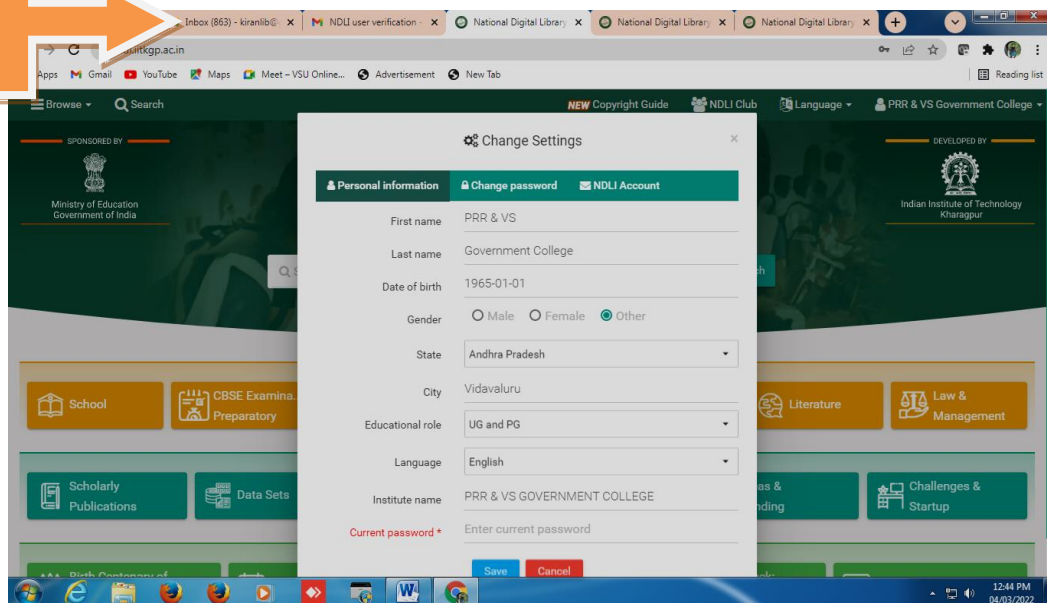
Inbox (863) - kiranlib@ ×
NDLI user verification ×
National Digital Library ×
National Digital Library ×
National Digital Library ×

.iitkgp.ac.in

Apps Gmail YouTube Maps Meet – VSU Online... Advertisement New Tab
Reading list

Browse Search
NEW Copyright Guide NDLI Club Language PRR & VS Government College

SPONSORED BY
Ministry of Education Government of India

DEVELOPED BY
Indian Institute of Technology Kharagpur

Change Settings
×

Personal information
Change password
NDLI Account

First name PRR & VS
Last name Government College
Date of birth 1965-01-01
Gender Male Female Other
State Andhra Pradesh
City Vidavaluru
Educational role UG and PG
Language English
Institute name PRR & VS GOVERNMENT COLLEGE
Current password * Enter current password

Save Cancel

School
CBSE Examina... Preparatory
Literature
Law & Management
Scholarly Publications
Data Sets
Challenges & Startup

12:44 PM
04/03/2022